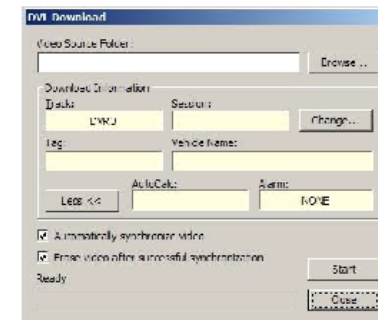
DVI Download

Video Source Folder:

Browse ...

Download Information

Track:

DVR0

Session:

Change...

Tag:

Vehicle Name:

Less <<

AutoCalc:

Alarm:

NONE

Automatically synchronize video

Erase video after successful synchronization

Ready

Start

Close